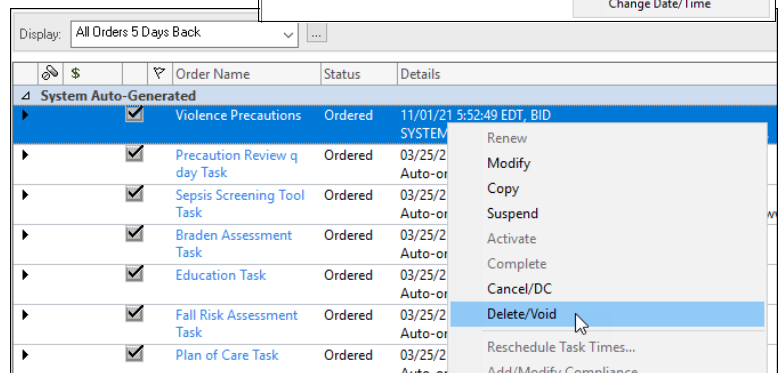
Change Date/Time

Display: All Orders 5 Days Back ...

| | $ | | Order Name | Status | Details |
|---|---|---|---|---|---|
| System Auto-Generated | | | | | |
| | | | Violence Precautions | Ordered | 11/01/21 5:52:49 EDT, BID SYSTEM |
| | | | Precaution Review q day Task | Ordered | 03/25/ Auto-or |
| | | | Sepsis Screening Tool Task | Ordered | 03/25/ Auto-or |
| | | | Braden Assessment Task | Ordered | 03/25/ Auto-or |
| | | | Education Task | Ordered | 03/25/ Auto-or |
| | | | Fall Risk Assessment Task | Ordered | 03/25/ Auto-or |
| | | | Plan of Care Task | Ordered | 03/25/ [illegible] |

Renew
Modify
Copy
Suspend
Activate
Complete
Cancel/DC
Delete/Void
Reschedule Task Times...
Add/Modify Compliance